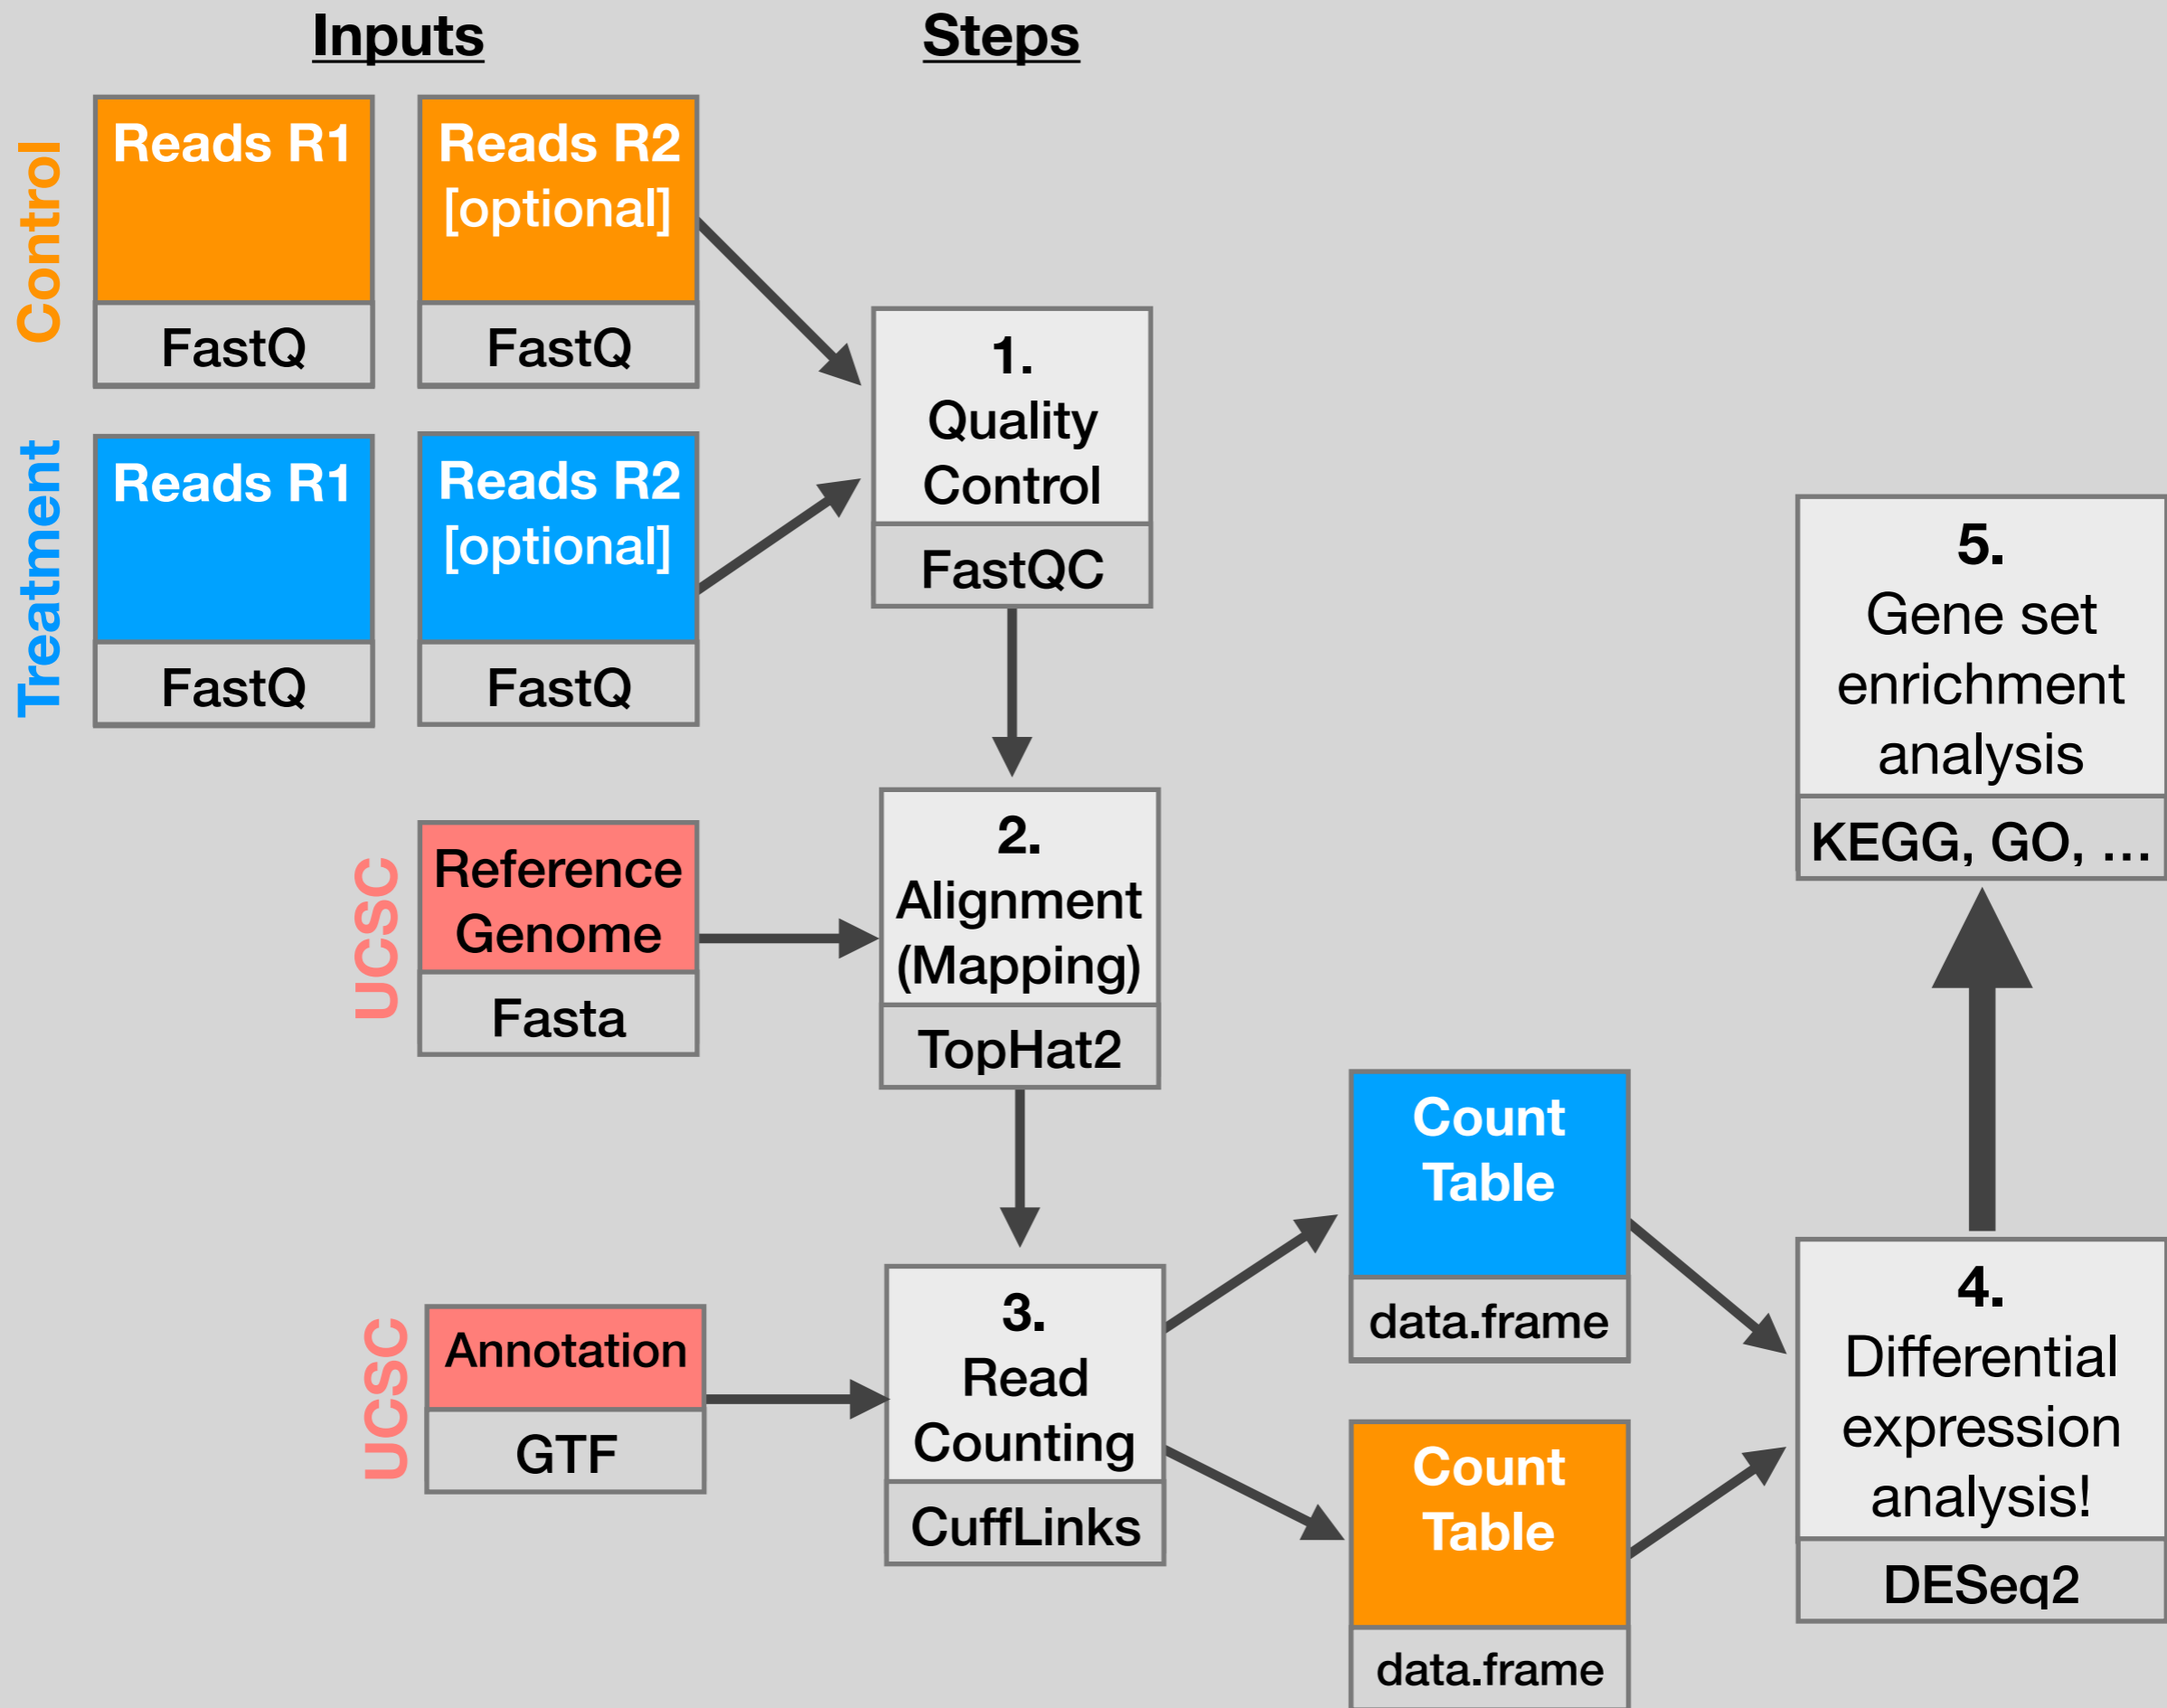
Inputs

Steps

Control

Reads R1

FastQ

Reads R2 [optional]

FastQ

Treatment

Reads R1

FastQ

Reads R2 [optional]

FastQ

1. Quality Control

FastQC

UCSC

Reference Genome

Fasta

2. Alignment (Mapping)

TopHat2

UCSC

Annotation

GTF

3. Read Counting

CuffLinks

Count Table

data.frame

Count Table

data.frame

4. Differential expression analysis!

DESeq2

5. Gene set enrichment analysis

KEGG, GO, ...